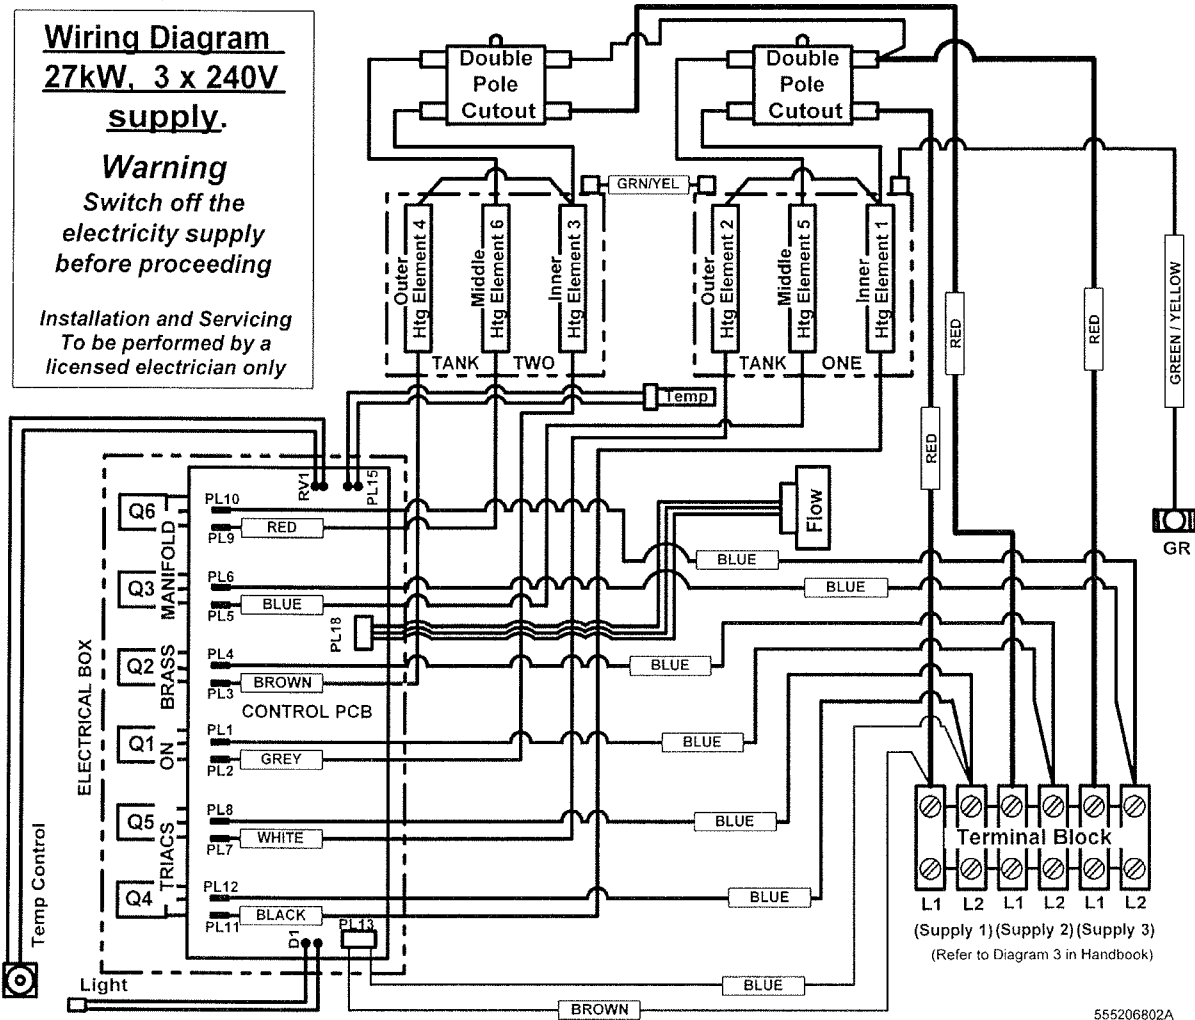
Wiring Diagram 27kW, 3 x 240V supply.

Warning
Switch off the electricity supply before proceeding

Installation and Servicing To be performed by a licensed electrician only

Double Pole Cutout

Double Pole Cutout

GRN/YEL

Outer Htg Element 4
Middle Htg Element 6
Inner Htg Element 3
TANK TWO

Outer Htg Element 2
Middle Htg Element 5
Inner Htg Element 1
TANK ONE

Temp

RED
RED
RED
GREEN / YELLOW

RV1
PL15

Flow

GR

Q6
PL10
PL9
RED
MANIFOLD

Q3
PL6
PL5
BLUE

PL18

Q2
PL4
PL3
BROWN
BRASS

CONTROL PCB

Q1
PL1
PL2
GREY
ON

Q5
PL8
PL7
WHITE

Q4
PL12
PL11
BLACK
TRIACS

PL13
D1

ELECTRICAL BOX

BLUE
BLUE
BLUE
BLUE
BLUE
BLUE
BLUE
BROWN

Terminal Block
L1 L2 L1 L2 L1 L2
(Supply 1) (Supply 2) (Supply 3)
(Refer to Diagram 3 in Handbook)

Temp Control
Light

555206802A